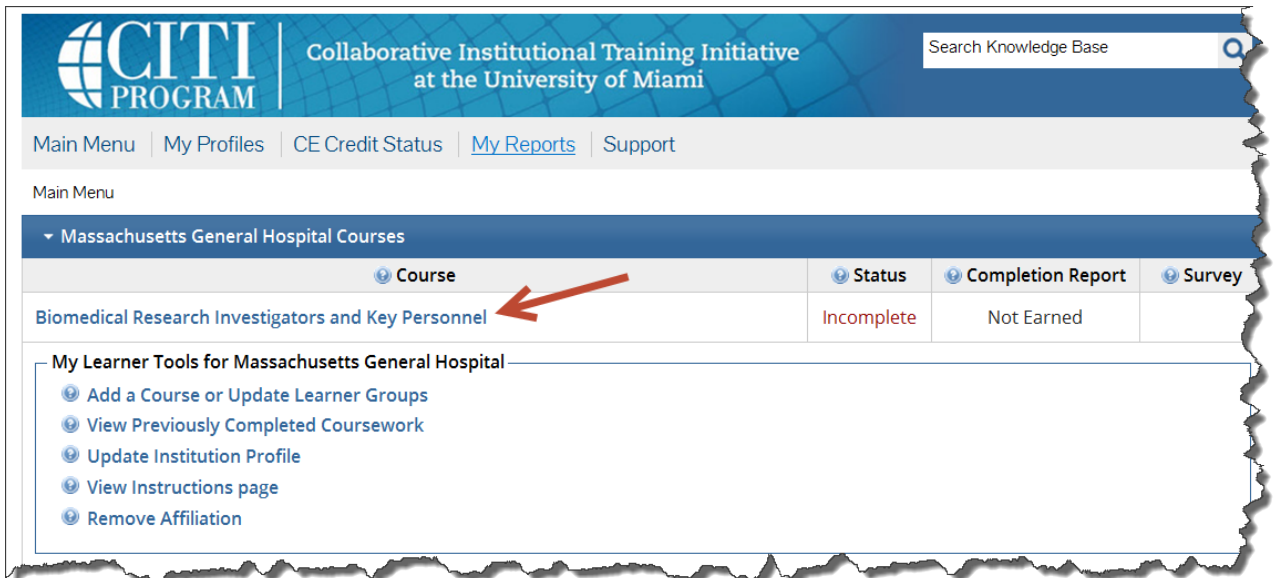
CITI PROGRAM

Collaborative Institutional Training Initiative at the University of Miami

Search Knowledge Base

Main Menu | My Profiles | CE Credit Status | My Reports | Support

Main Menu

Massachusetts General Hospital Courses

| Course | Status | Completion Report | Survey |
|---|---|---|---|
| Biomedical Research Investigators and Key Personnel | Incomplete | Not Earned | |

My Learner Tools for Massachusetts General Hospital

Add a Course or Update Learner Groups
View Previously Completed Coursework
Update Institution Profile
View Instructions page
Remove Affiliation